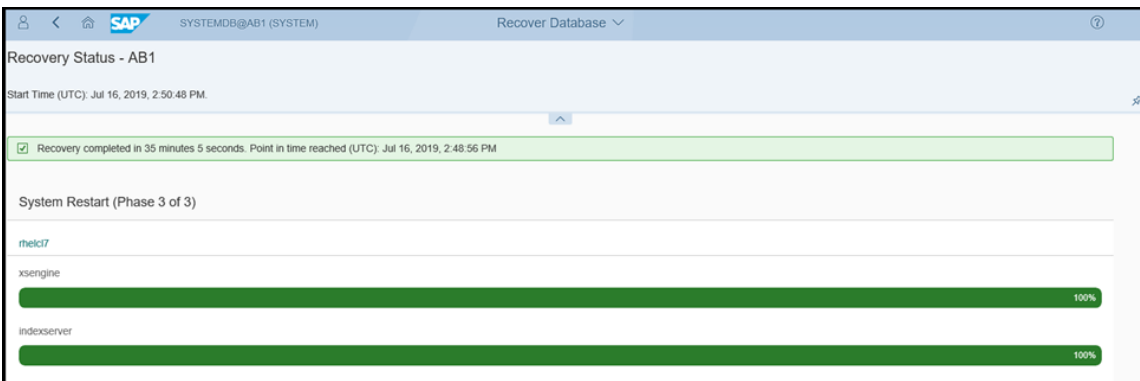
SAP SYSTEMDB@AB1 (SYSTEM) Recover Database

Recovery Status - AB1

Start Time (UTC): Jul 16, 2019, 2:50:48 PM.

Recovery completed in 35 minutes 5 seconds. Point in time reached (UTC): Jul 16, 2019, 2:48:56 PM

System Restart (Phase 3 of 3)

rhelcl7

xsengine

100%

indexserver

100%